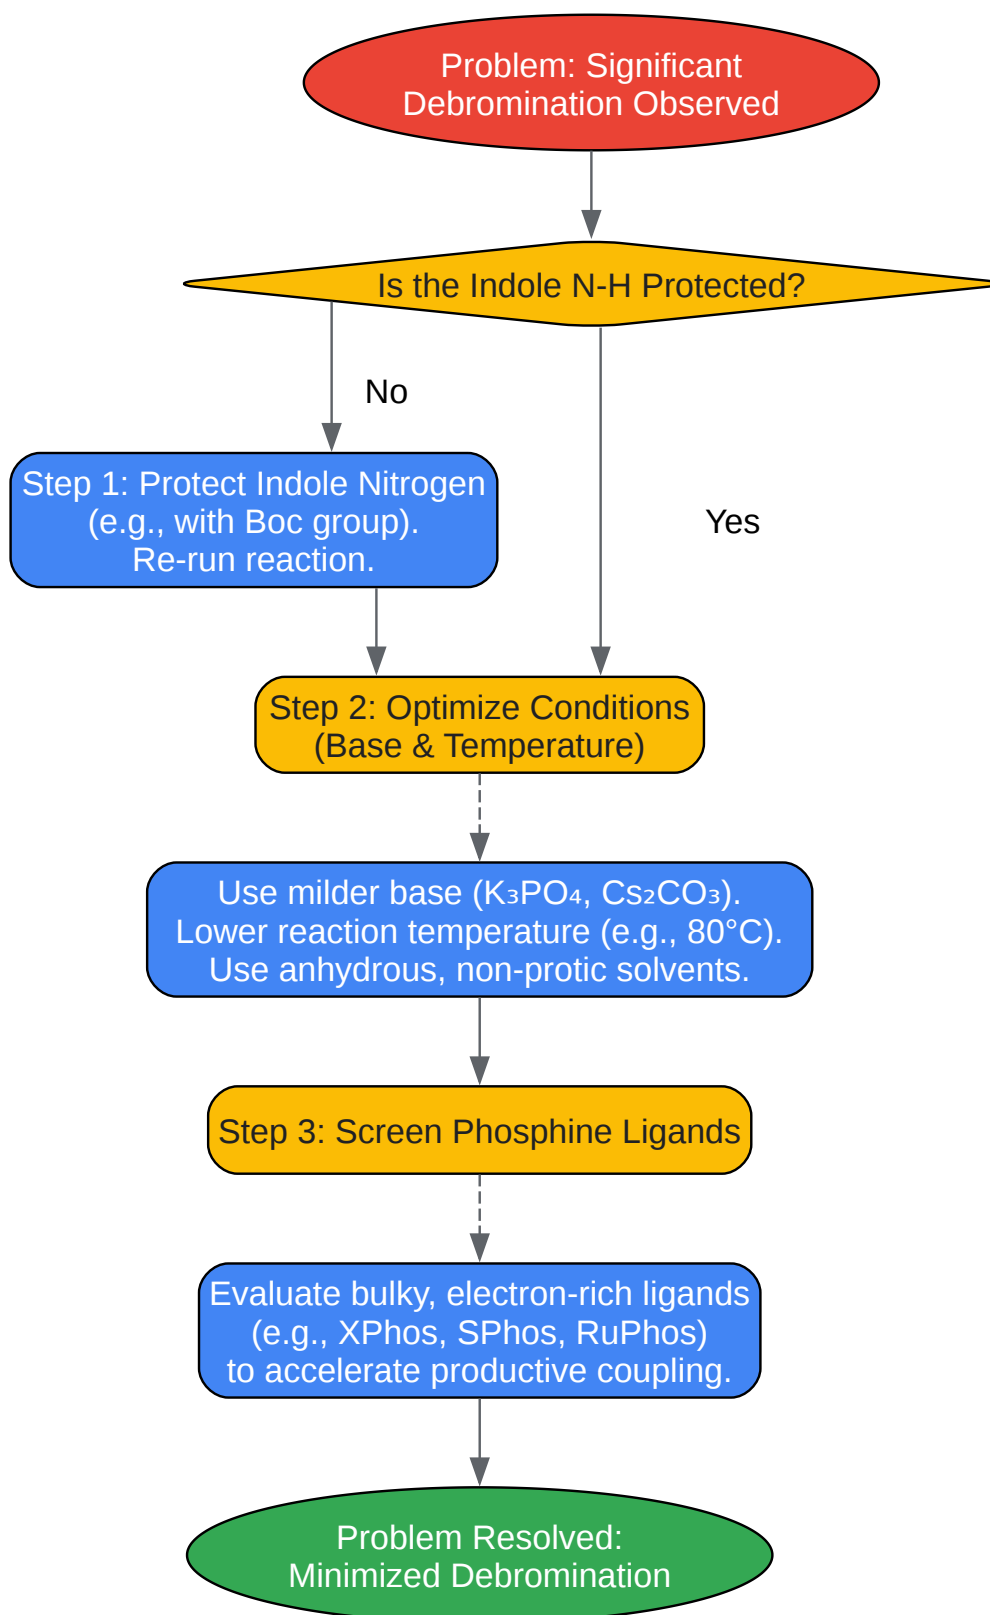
Problem: Significant Debromination Observed

Is the Indole N-H Protected?

No

Yes

Step 1: Protect Indole Nitrogen (e.g., with Boc group). Re-run reaction.

Step 2: Optimize Conditions (Base & Temperature)

Use milder base ($K_3PO_4$, $Cs_2CO_3$). Lower reaction temperature (e.g., 80°C). Use anhydrous, non-protic solvents.

Step 3: Screen Phosphine Ligands

Evaluate bulky, electron-rich ligands (e.g., XPhos, SPhos, RuPhos) to accelerate productive coupling.

Problem Resolved: Minimized Debromination